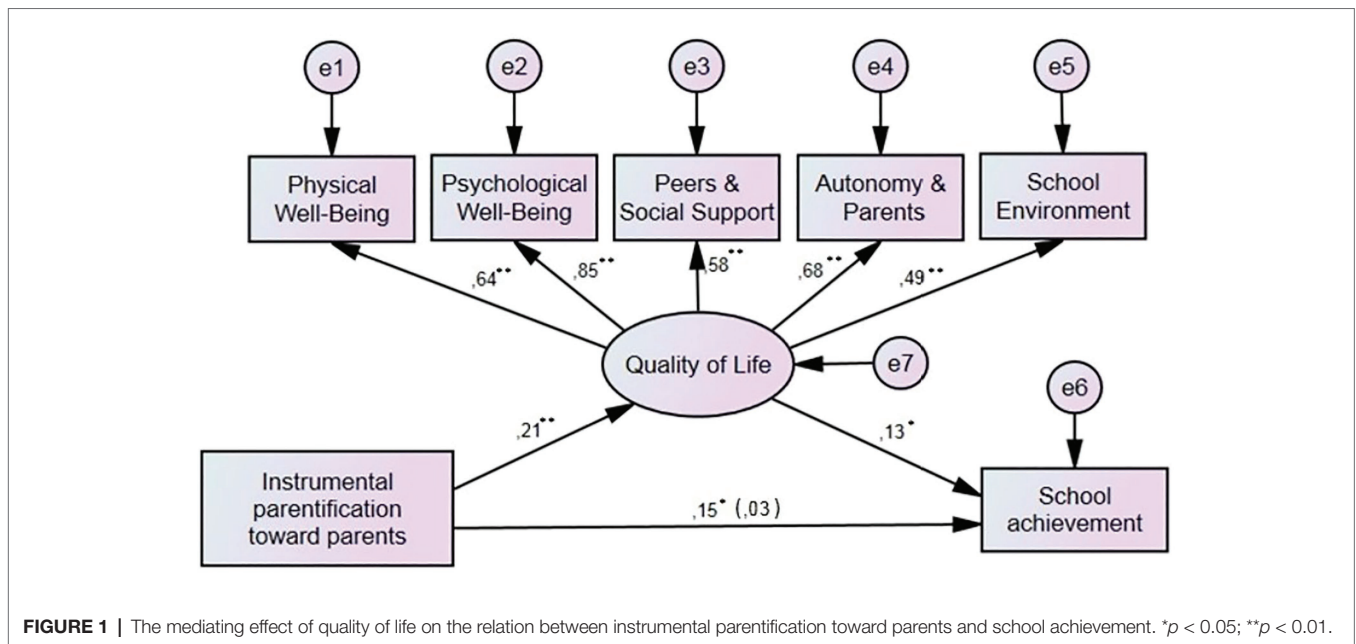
e1

e2

e3

e4

e5

Physical Well-Being

Psychological Well-Being

Peers & Social Support

Autonomy & Parents

School Environment

,64**

,85**

,58**

,68**

,49**

Quality of Life

e7

e6

,21**

,13*

Instrumental parentification toward parents

,15* (,03)

School achievement

**FIGURE 1** | The mediating effect of quality of life on the relation between instrumental parentification toward parents and school achievement. *$p$ < 0.05; **$p$ < 0.01.